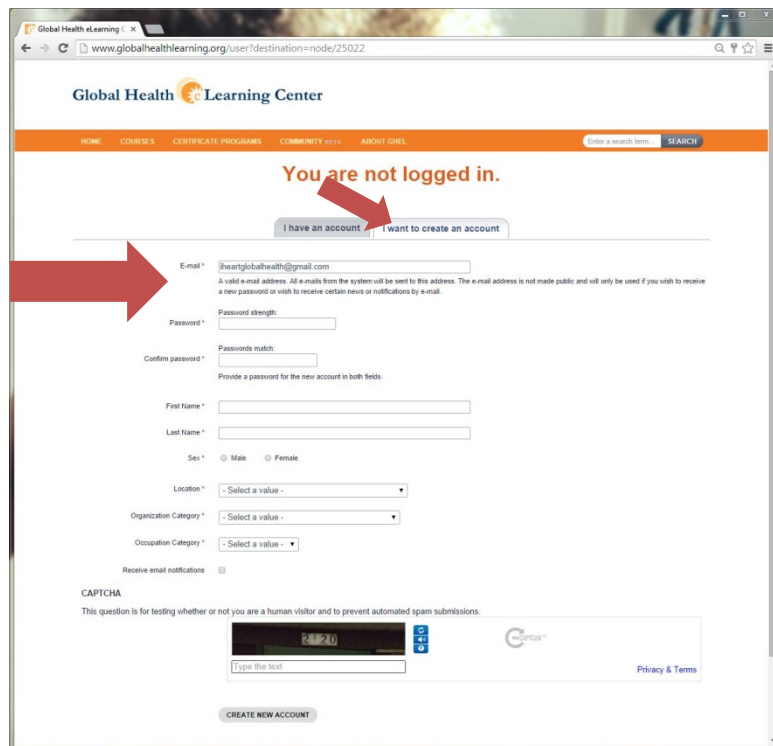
Global Health eLearning C ×

www.globalhealthlearning.org/user?destination=node/25022

Global Health Learning Center

HOME COURSES CERTIFICATE PROGRAMS COMMUNITY BETA ABOUT GHeL

Enter a search term... SEARCH

You are not logged in.

I have an account | I want to create an account

E-mail * iheartglobalhealth@gmail.com

A valid e-mail address. All e-mails from the system will be sent to this address. The e-mail address is not made public and will only be used if you wish to receive a new password or wish to receive certain news or notifications by e-mail.

Password strength:

Password *

Passwords match:

Confirm password *

Provide a password for the new account in both fields.

First Name *

Last Name *

Sex * Male Female

Location * - Select a value -

Organization Category * - Select a value -

Occupation Category * - Select a value -

Receive email notifications

CAPTCHA

This question is for testing whether or not you are a human visitor and to prevent automated spam submissions.

2'20

reCAPTCHA™

Type the text

Privacy & Terms

CREATE NEW ACCOUNT